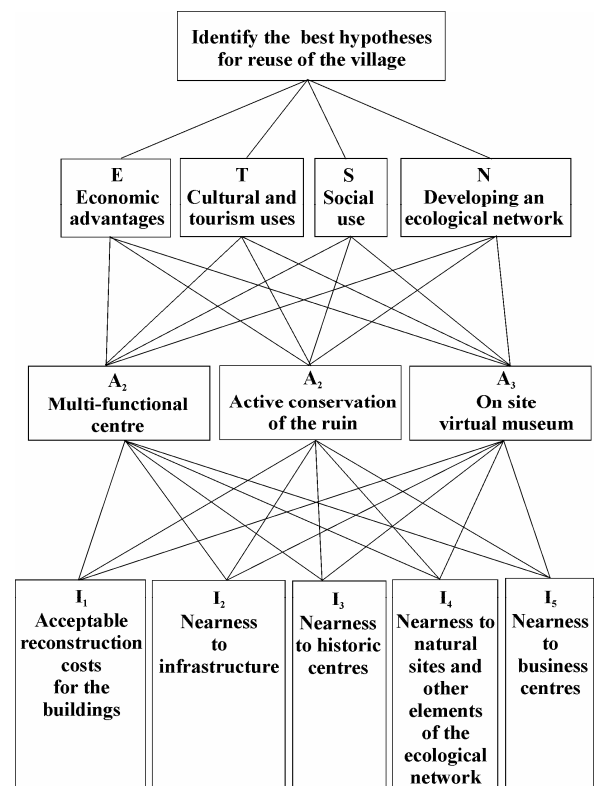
Identify the best hypotheses for reuse of the village

E
Economic advantages

T
Cultural and tourism uses

S
Social use

N
Developing an ecological network

$A_2$
Multi-functional centre

$A_2$
Active conservation of the ruin

$A_3$
On site virtual museum

$I_1$
Acceptable reconstruction costs for the buildings

$I_2$
Nearness to infrastructure

$I_3$
Nearness to historic centres

$I_4$
Nearness to natural sites and other elements of the ecological network

$I_5$
Nearness to business centres